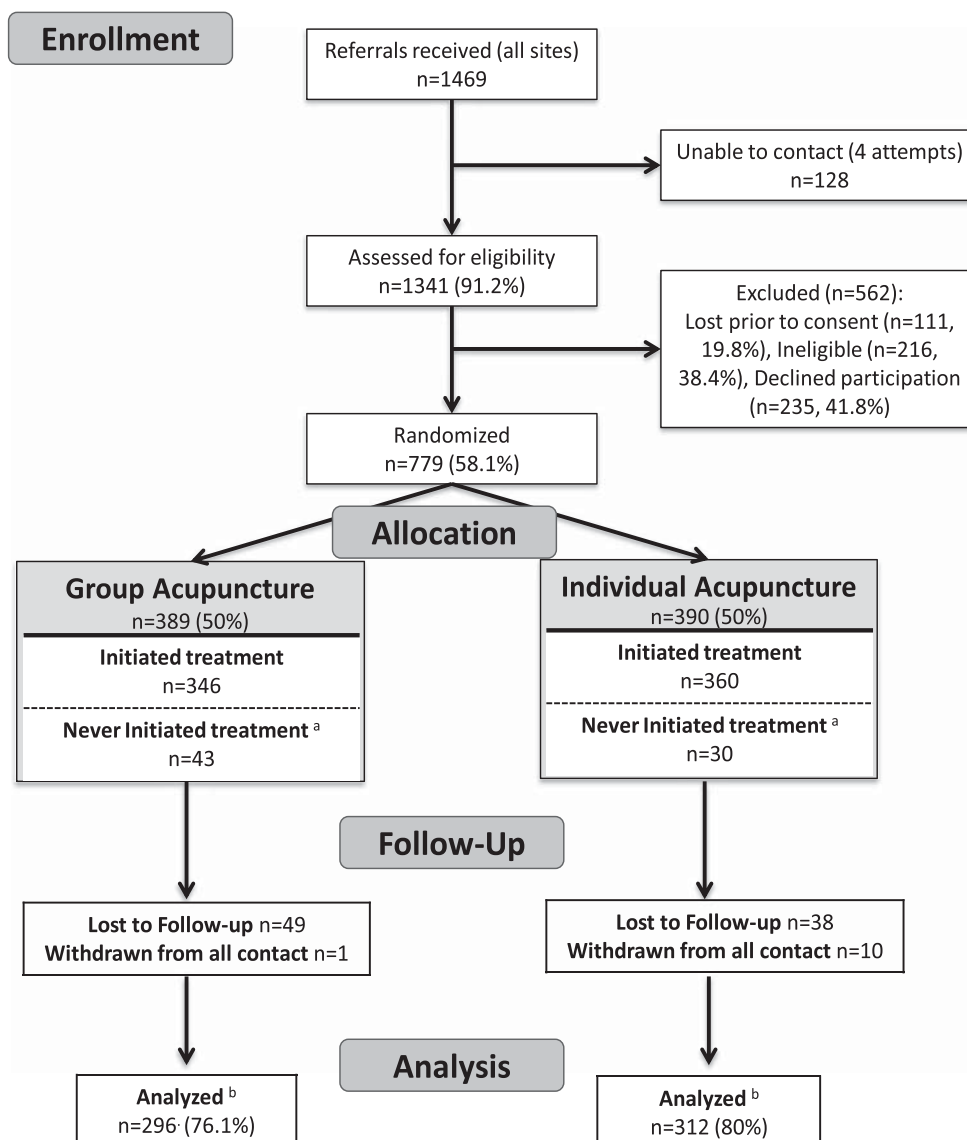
Enrollment

Referrals received (all sites)
n=1469

Unable to contact (4 attempts)
n=128

Assessed for eligibility
n=1341 (91.2%)

Excluded (n=562):
Lost prior to consent (n=111, 19.8%), Ineligible (n=216, 38.4%), Declined participation (n=235, 41.8%)

Randomized
n=779 (58.1%)

Allocation

Group Acupuncture
n=389 (50%)

Initiated treatment
n=346

Never Initiated treatment $^{a}$
n=43

Individual Acupuncture
n=390 (50%)

Initiated treatment
n=360

Never Initiated treatment $^{a}$
n=30

Follow-Up

Lost to Follow-up n=49
Withdrawn from all contact n=1

Lost to Follow-up n=38
Withdrawn from all contact n=10

Analysis

Analyzed $^{b}$
n=296· (76.1%)

Analyzed $^{b}$
n=312 (80%)